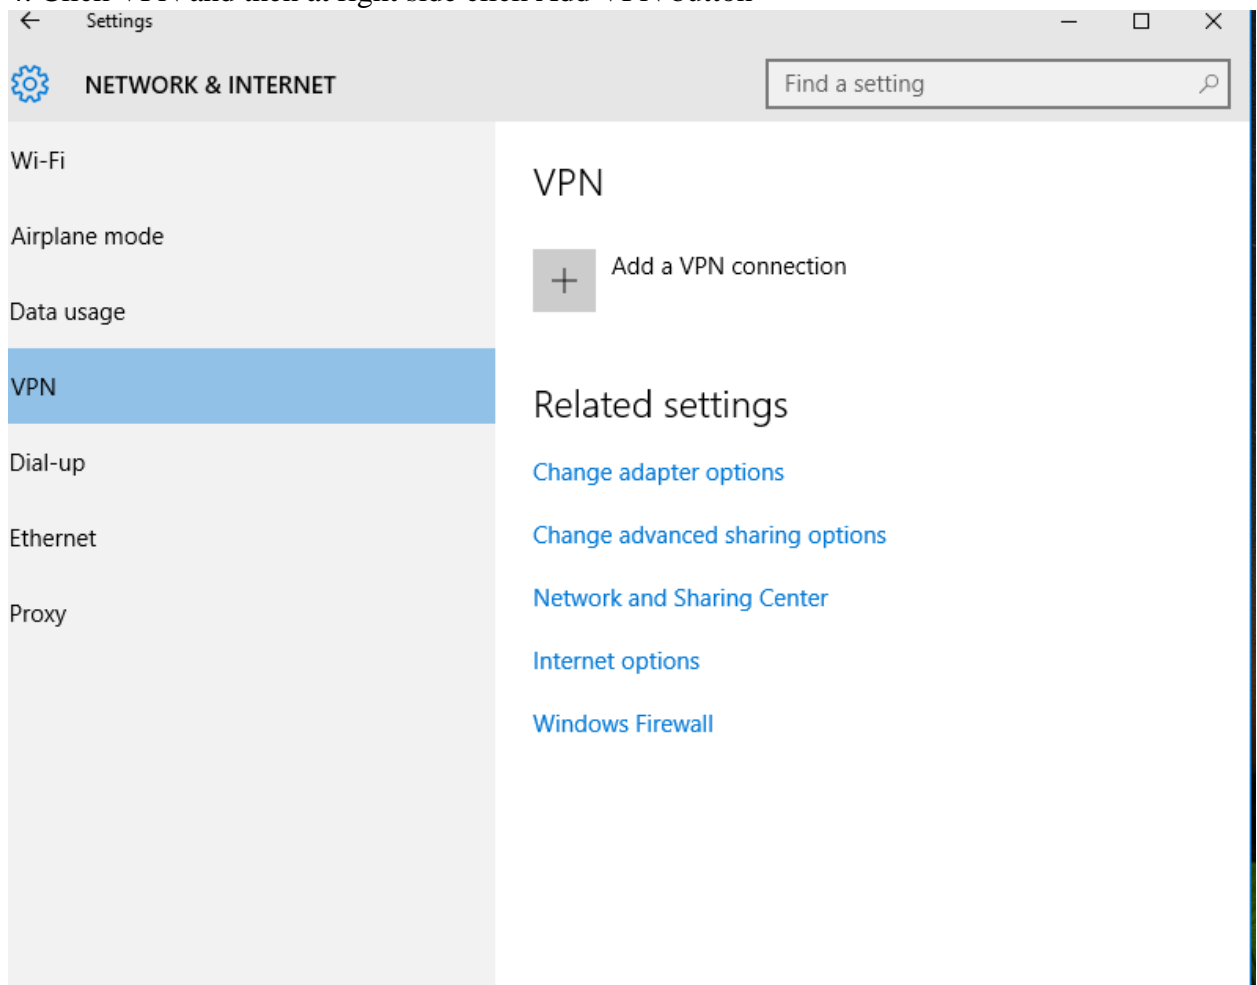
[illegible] VPN and then at right side click Add VPN button

Settings

NETWORK & INTERNET

Find a setting

Wi-Fi

Airplane mode

Data usage

VPN

Dial-up

Ethernet

Proxy

VPN

Add a VPN connection

Related settings

Change adapter options

Change advanced sharing options

Network and Sharing Center

Internet options

Windows Firewall